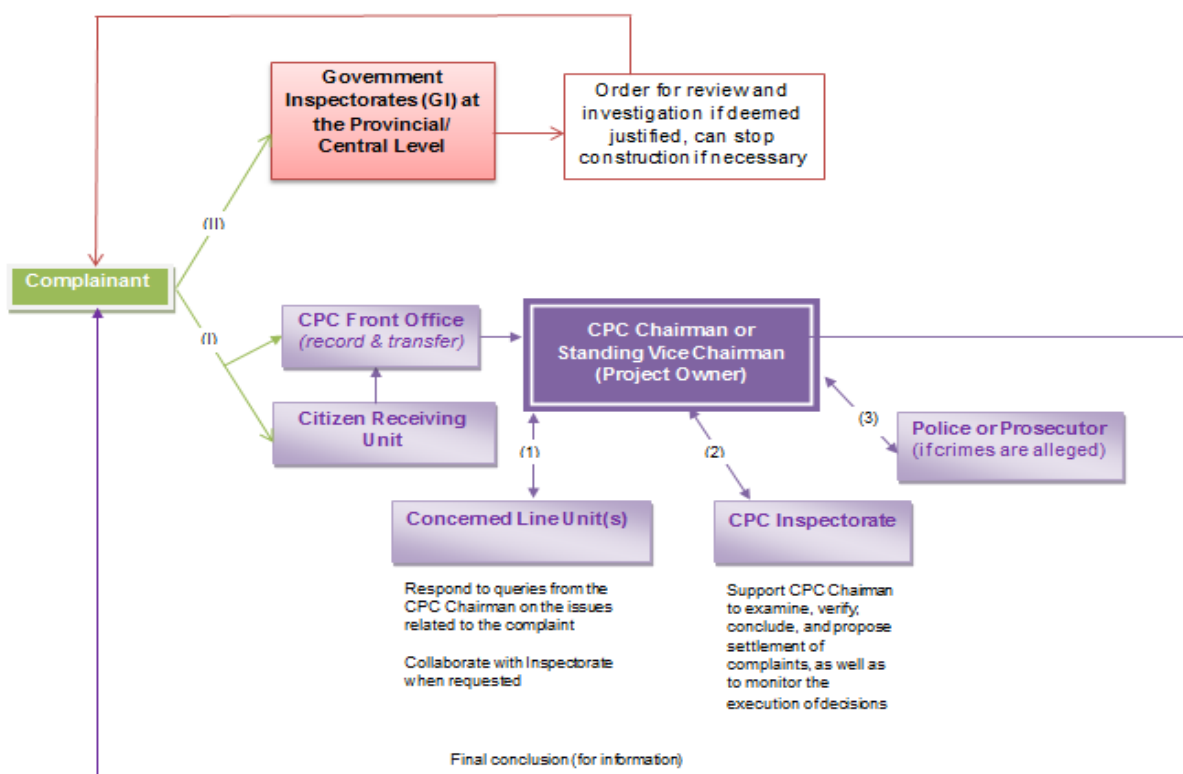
Government Inspectorates (GI) at the Provincial/ Central Level

Order for review and investigation if deemed justified, can stop construction if necessary

(II)

Complainant

(I)

CPC Front Office
(record & transfer)

Citizen Receiving Unit

CPC Chairman or Standing Vice Chairman (Project Owner)

(3)

Police or Prosecutor
(if crimes are alleged)

(1)

(2)

Concerned Line Unit(s)

CPC Inspectorate

Respond to queries from the CPC Chairman on the issues related to the complaint

Collaborate with Inspectorate when requested

Support CPC Chairman to examine, verify, conclude, and propose settlement of complaints, as well as to monitor the execution of decisions

Final conclusion (for information)